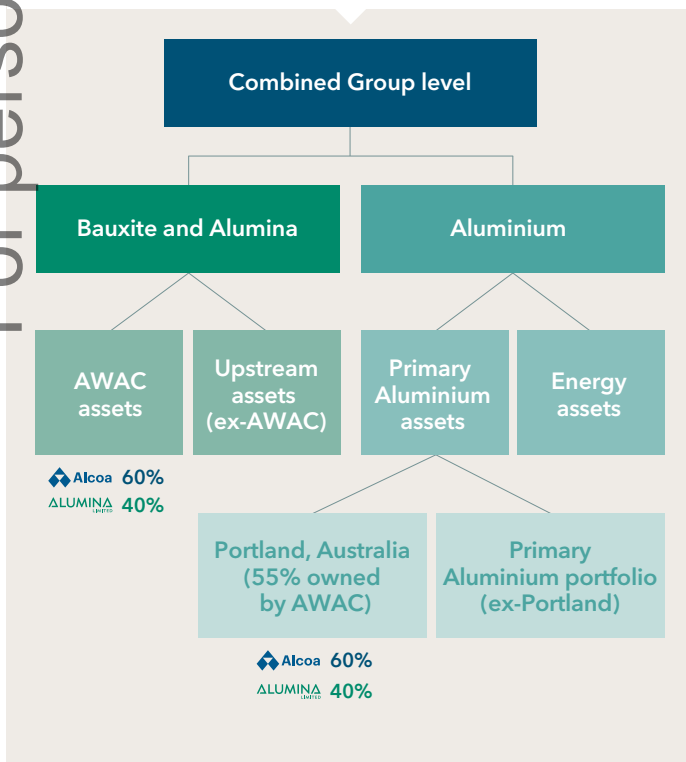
For perso

Combined Group level

Bauxite and Alumina

Aluminium

AWAC assets

Upstream assets (ex-AWAC)

Primary Aluminium assets

Energy assets

Alcoa 60%
ALUMINA LIMITED 40%

Portland, Australia (55% owned by AWAC)

Primary Aluminium portfolio (ex-Portland)

Alcoa 60%
ALUMINA LIMITED 40%